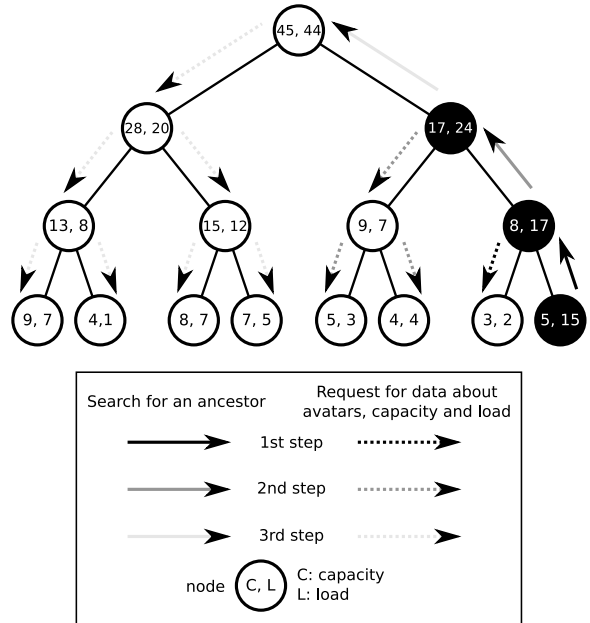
45, 44

28, 20

17, 24

13, 8

15, 12

9, 7

8, 17

9, 7

4,1

8, 7

7, 5

5, 3

4, 4

3, 2

5, 15

Search for an ancestor

Request for data about avatars, capacity and load

1st step

2nd step

3rd step

node

C, L

C: capacity
L: load